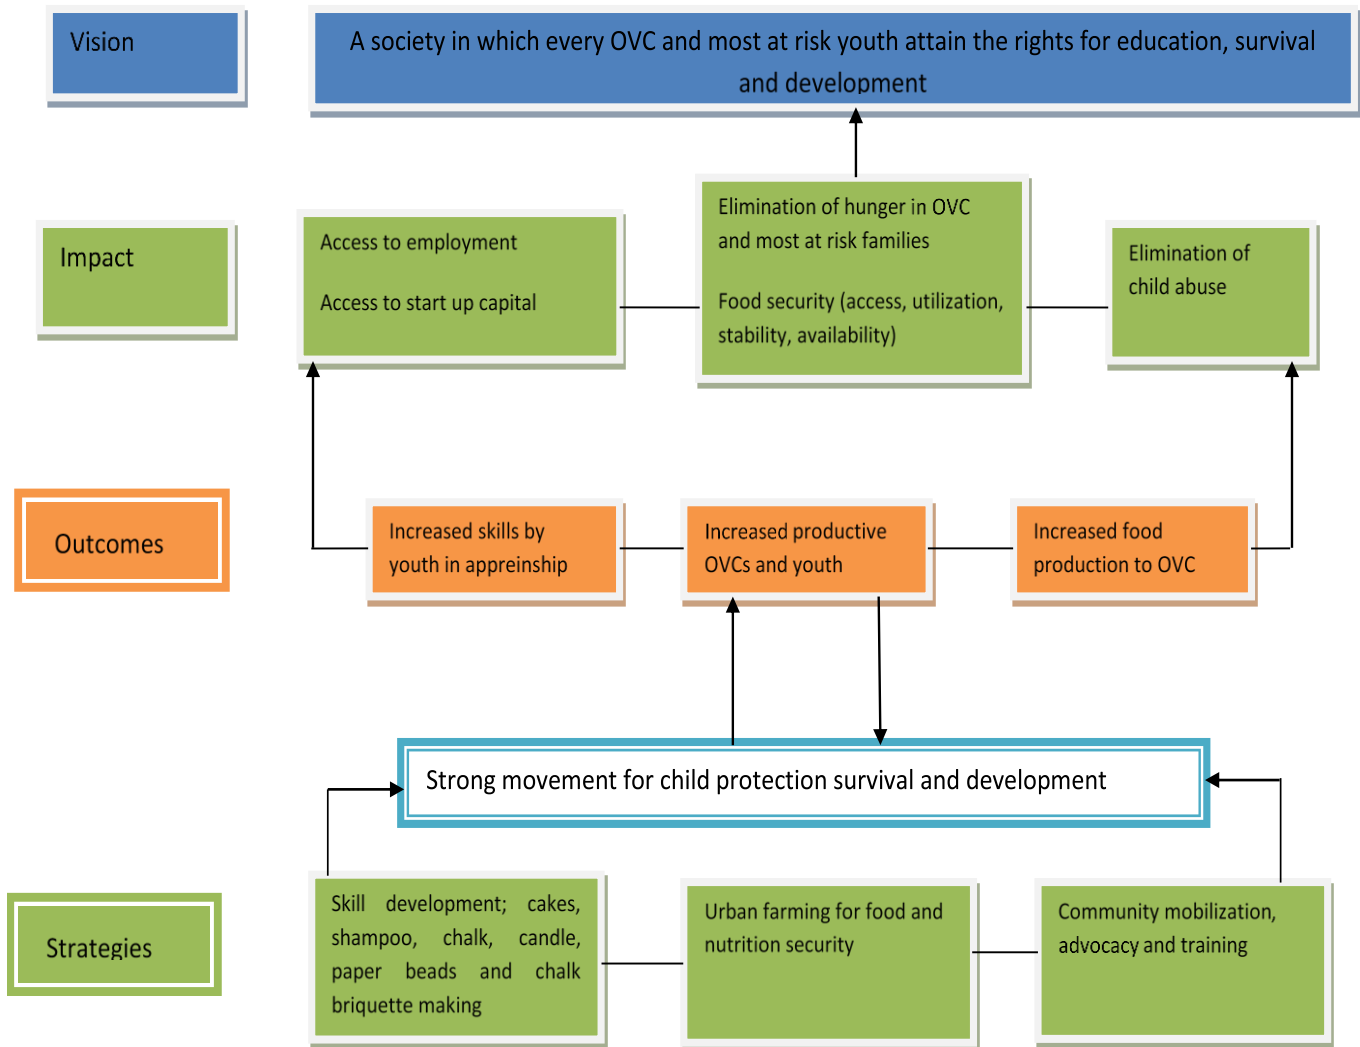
Vision

A society in which every OVC and most at risk youth attain the rights for education, survival and development

Impact

Access to employment

Access to start up capital

Elimination of hunger in OVC and most at risk families

Food security (access, utilization, stability, availability)

Elimination of child abuse

Outcomes

Increased skills by youth in appreinship

Increased productive OVCs and youth

Increased food production to OVC

Strong movement for child protection survival and development

Strategies

Skill development; cakes, shampoo, chalk, candle, paper beads and chalk briquette making

Urban farming for food and nutrition security

Community mobilization, advocacy and training